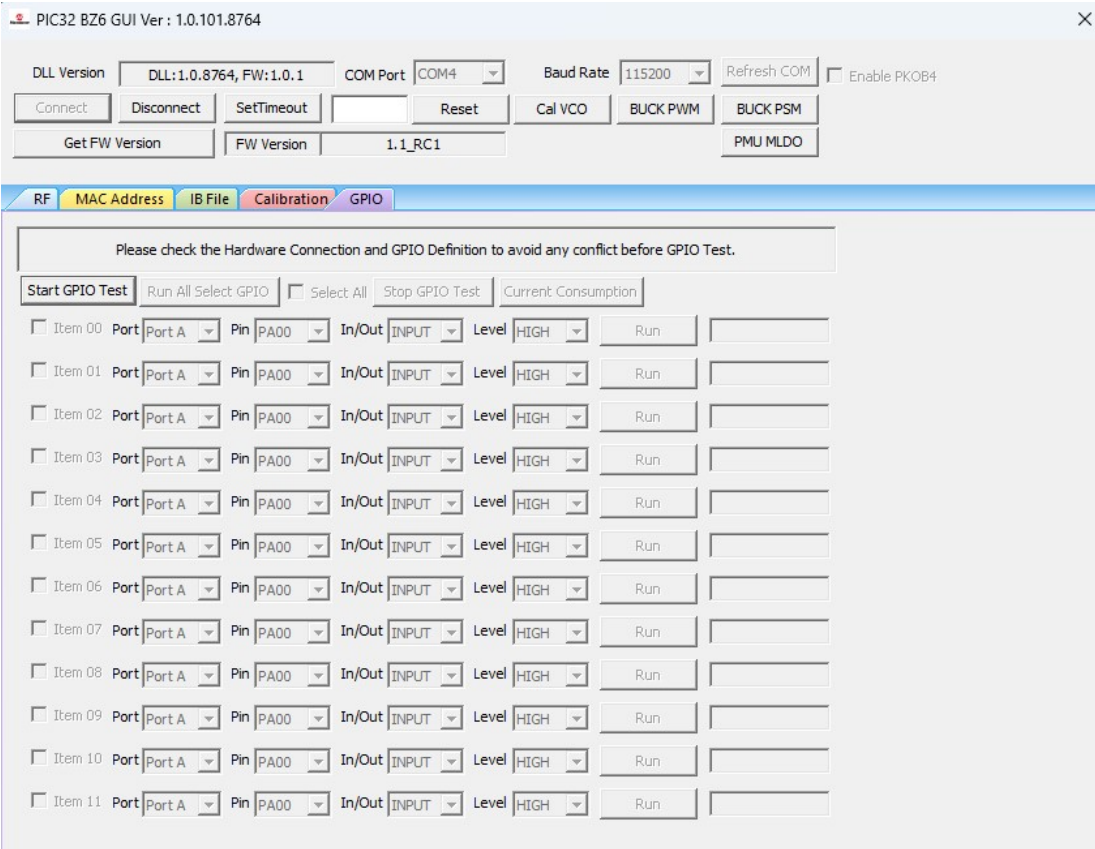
PIC32 BZ6 GUI Ver : 1.0.101.8764

DLL Version DLL:1.0.8764, FW:1.0.1 COM Port COM4 Baud Rate 115200 Refresh COM Enable PKOB4

Connect Disconnect SetTimeout Reset Cal VCO BUCK PWM BUCK PSM

Get FW Version FW Version 1.1_RC1 PMU MLDO

RF MAC Address IB File Calibration GPIO

Please check the Hardware Connection and GPIO Definition to avoid any conflict before GPIO Test.

Start GPIO Test Run All Select GPIO Select All Stop GPIO Test Current Consumption

Item 00 Port Port A Pin PA00 In/Out INPUT Level HIGH Run

Item 01 Port Port A Pin PA00 In/Out INPUT Level HIGH Run

Item 02 Port Port A Pin PA00 In/Out INPUT Level HIGH Run

Item 03 Port Port A Pin PA00 In/Out INPUT Level HIGH Run

Item 04 Port Port A Pin PA00 In/Out INPUT Level HIGH Run

Item 05 Port Port A Pin PA00 In/Out INPUT Level HIGH Run

Item 06 Port Port A Pin PA00 In/Out INPUT Level HIGH Run

Item 07 Port Port A Pin PA00 In/Out INPUT Level HIGH Run

Item 08 Port Port A Pin PA00 In/Out INPUT Level HIGH Run

Item 09 Port Port A Pin PA00 In/Out INPUT Level HIGH Run

Item 10 Port Port A Pin PA00 In/Out INPUT Level HIGH Run

Item 11 Port Port A Pin PA00 In/Out INPUT Level HIGH Run